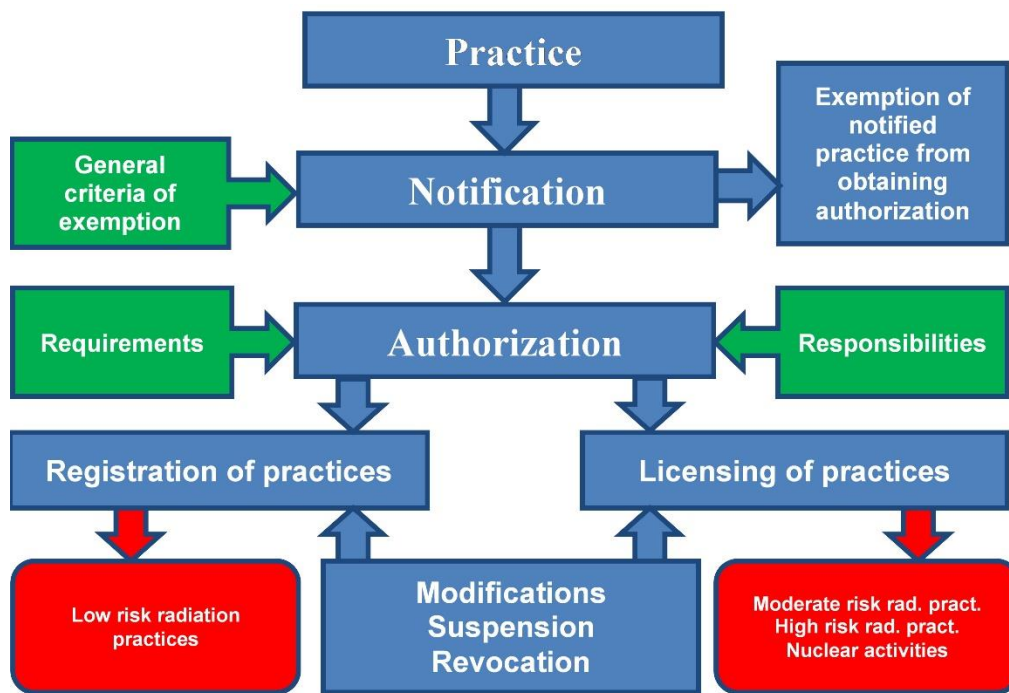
Practice

General criteria of exemption

Notification

Exemption of notified practice from obtaining authorization

Requirements

Authorization

Responsibilities

Registration of practices

Licensing of practices

Low risk radiation practices

Modifications
Suspension
Revocation

Moderate risk rad. pract.
High risk rad. pract.
Nuclear activities